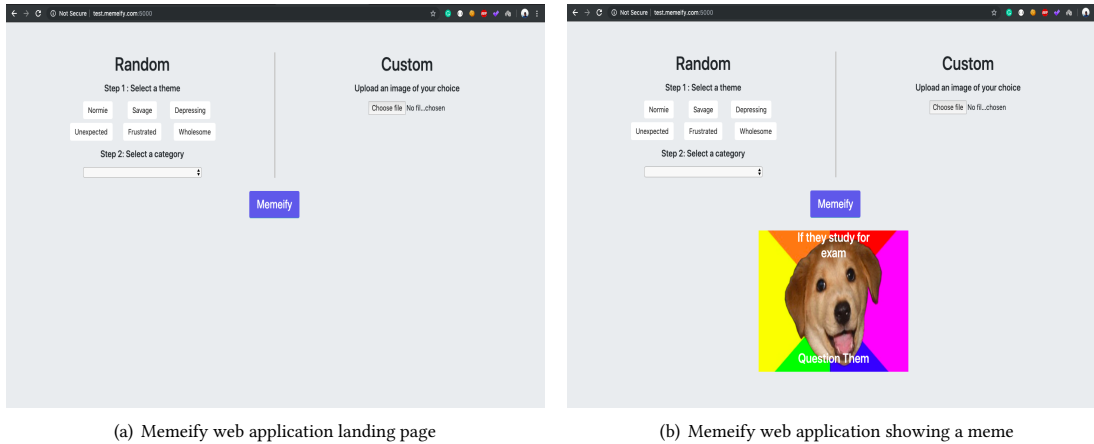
Not Secure | test.memeify.com:5000

Random

Step 1 : Select a theme

Normie Savage Depressing

Unexpected Frustrated Wholesome

Step 2: Select a category

Custom

Upload an image of your choice

Choose file No fil...chosen

Memeify

(a) Memeify web application landing page

Not Secure | test.memeify.com:5000

Random

Step 1 : Select a theme

Normie Savage Depressing

Unexpected Frustrated Wholesome

Step 2: Select a category

Custom

Upload an image of your choice

Choose file No fil...chosen

Memeify

If they study for exam

Question Them

(b) Memeify web application showing a meme